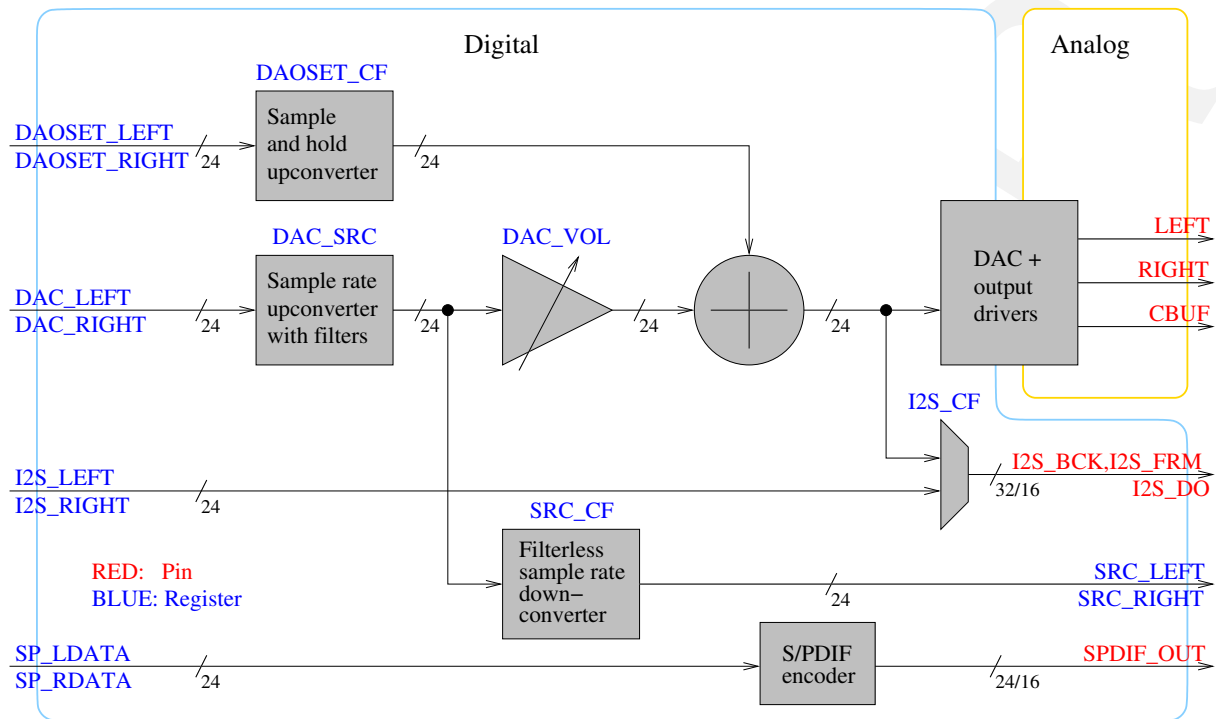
Digital

Analog

DAOSET_CF

DAOSET_LEFT
DAOSET_RIGHT

24

Sample and hold upconverter

24

DAC_SRC

DAC_VOL

DAC_LEFT
DAC_RIGHT

24

Sample rate upconverter with filters

24

24

24

DAC + output drivers

LEFT

RIGHT

CBUF

I2S_CF

I2S_LEFT
I2S_RIGHT

24

I2S_BCK,I2S_FRM
I2S_DO

32/16

SRC_CF

RED: Pin
BLUE: Register

Filterless sample rate down−converter

24

SRC_LEFT
SRC_RIGHT

SP_LDATA
SP_RDATA

24

S/PDIF encoder

24/16

SPDIF_OUT